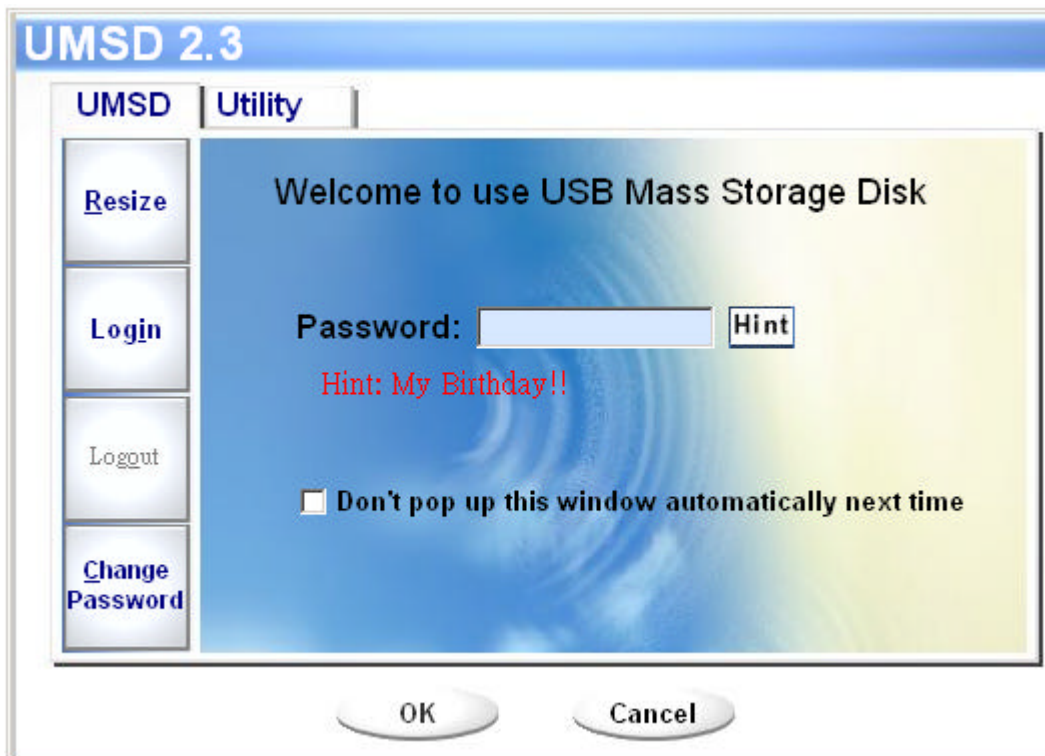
UMSD 2.3

UMSD | Utility

Resize

Login

Logout

Change Password

Welcome to use USB Mass Storage Disk

Password: Hint

Hint: My Birthday!!

Don't pop up this window automatically next time

OK Cancel